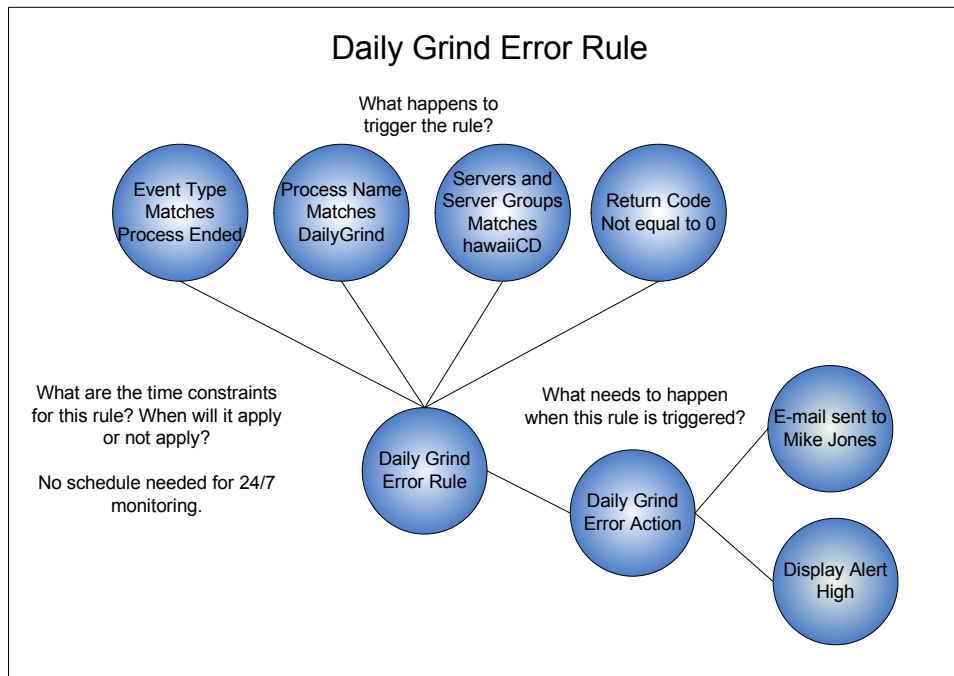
Daily Grind Error Rule

What happens to trigger the rule?

Event Type Matches Process Ended

Process Name Matches DailyGrind

Servers and Server Groups Matches hawaiiCD

Return Code Not equal to 0

What are the time constraints for this rule? When will it apply or not apply?

No schedule needed for 24/7 monitoring.

Daily Grind Error Rule

What needs to happen when this rule is triggered?

Daily Grind Error Action

E-mail sent to Mike Jones

Display Alert High